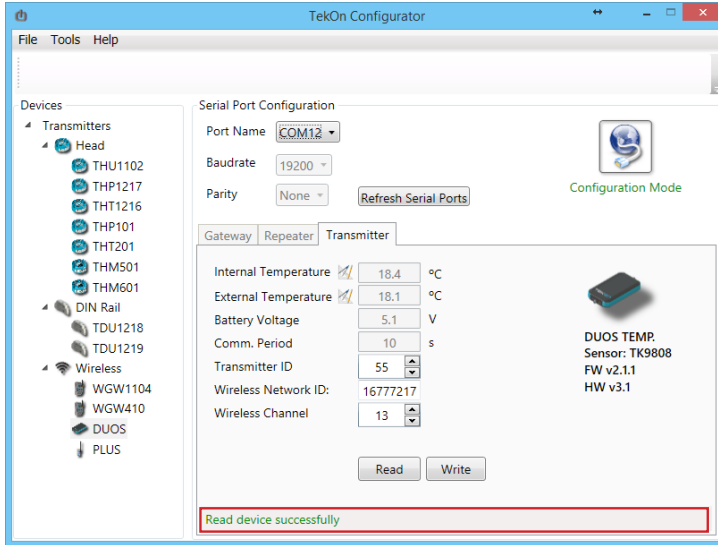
TekOn Configurator

File Tools Help

Devices

Transmitters

Head

THU1102

THP1217

THT1216

THP101

THT201

THM501

THM601

DIN Rail

TDU1218

TDU1219

Wireless

WGW1104

WGW410

DUOS

PLUS

Serial Port Configuration

Port Name COM12

Baudrate 19200

Parity None

Refresh Serial Ports

Configuration Mode

Gateway Repeater Transmitter

Internal Temperature 18.4 ºC

External Temperature 18.1 ºC

Battery Voltage 5.1 V

Comm. Period 10 s

Transmitter ID 55

Wireless Network ID: 16777217

Wireless Channel 13

DUOS TEMP.
Sensor: TK9808
FW v2.1.1
HW v3.1

Read Write

Read device successfully